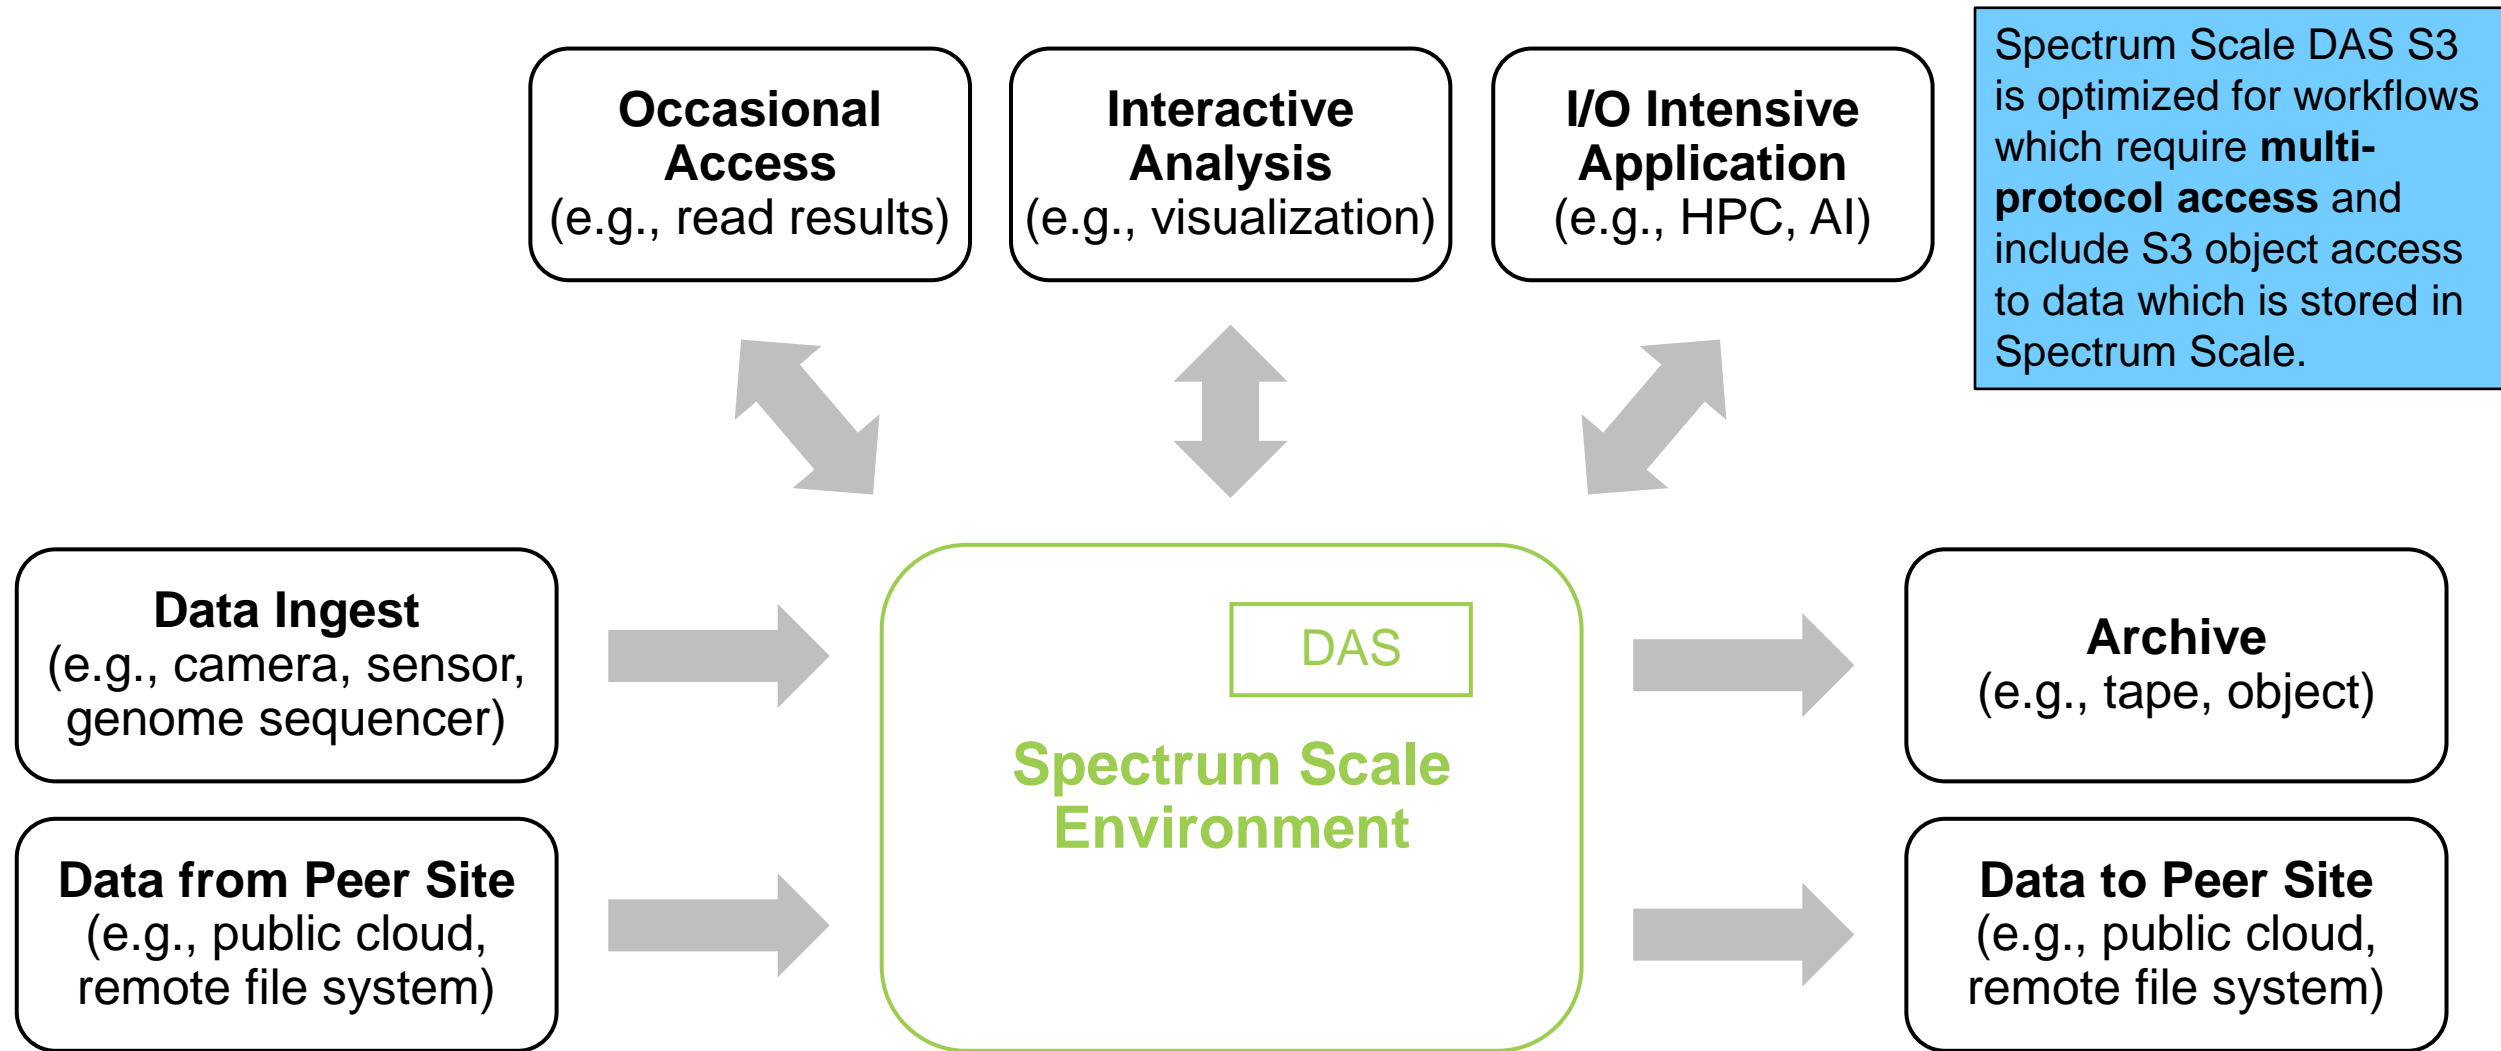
Occasional Access
(e.g., read results)

Interactive Analysis
(e.g., visualization)

I/O Intensive Application
(e.g., HPC, AI)

Spectrum Scale DAS S3 is optimized for workflows which require **multi-protocol access** and include S3 object access to data which is stored in Spectrum Scale.

Data Ingest
(e.g., camera, sensor, genome sequencer)

DAS

Spectrum Scale Environment

Archive
(e.g., tape, object)

Data from Peer Site
(e.g., public cloud, remote file system)

Data to Peer Site
(e.g., public cloud, remote file system)